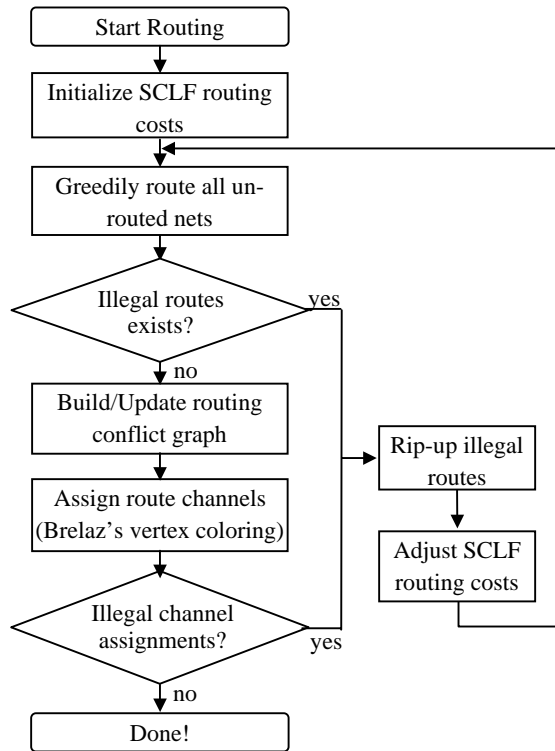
Start Routing

Initialize SCLF routing costs

Greedily route all un-routed nets

Illegal routes exists?

yes

no

Build/Update routing conflict graph

Assign route channels (Brelaz's vertex coloring)

Illegal channel assignments?

yes

no

Done!

Rip-up illegal routes

Adjust SCLF routing costs